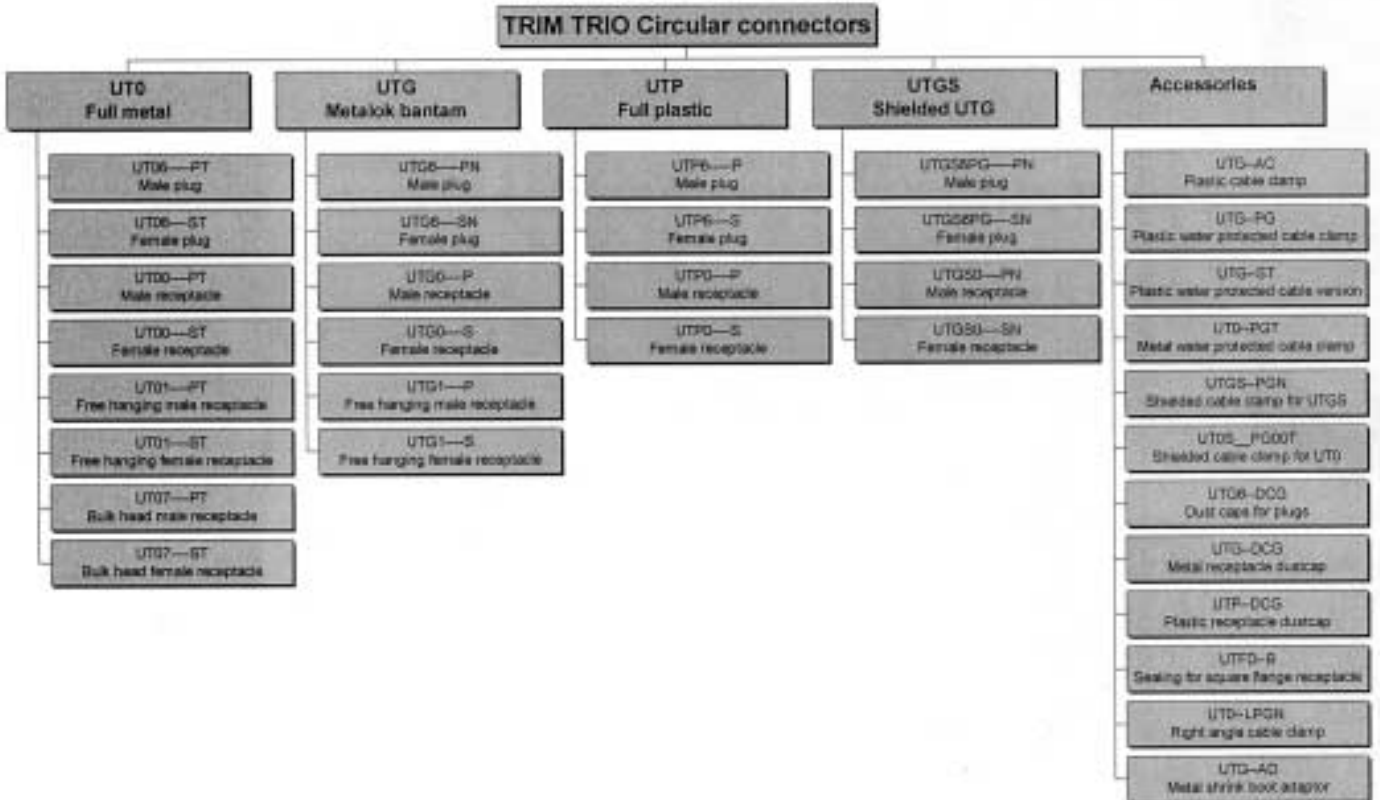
TRIM TRIO Circular connectors

UT0
Full metal

UT06—PT
Male plug

UT06—ST
Female plug

UT00—PT
Male receptacle

UT00—ST
Female receptacle

UT01—PT
Free hanging male receptacle

UT01—ST
Free hanging female receptacle

UT07—PT
Bulk head male receptacle

UT07—ST
Bulk head female receptacle

UTG
Metalok bantam

UTG6—PN
Male plug

UTG6—SN
Female plug

UTG0—P
Male receptacle

UTG0—S
Female receptacle

UTG1—P
Free hanging male receptacle

UTG1—S
Free hanging female receptacle

UTP
Full plastic

UTP6—P
Male plug

UTP6—S
Female plug

UTP0—P
Male receptacle

UTP0—S
Female receptacle

UTGS
Shielded UTG

UTGS6PG—PN
Male plug

UTGS6PG—SN
Female plug

UTGS0—PN
Male receptacle

UTGS0—SN
Female receptacle

Accessories

UTG-AC
Plastic cable clamp

UTG-PG
Plastic water protected cable clamp

UTG-ST
Plastic water protected cable version

UT0-PGT
Metal water protected cable clamp

UTGS-PGN
Shielded cable clamp for UTGS

UT0S_PG00T
Shielded cable clamp for UT0

UTG6-DCG
Dust caps for plugs

UTG-DCG
Metal receptacle dustcap

UTP-DCG
Plastic receptacle dustcap

UTF0-R
Sealing for square flange receptacle

UT0-LPGN
Right angle cable clamp

UTG-AO
Metal shrink boot adaptor